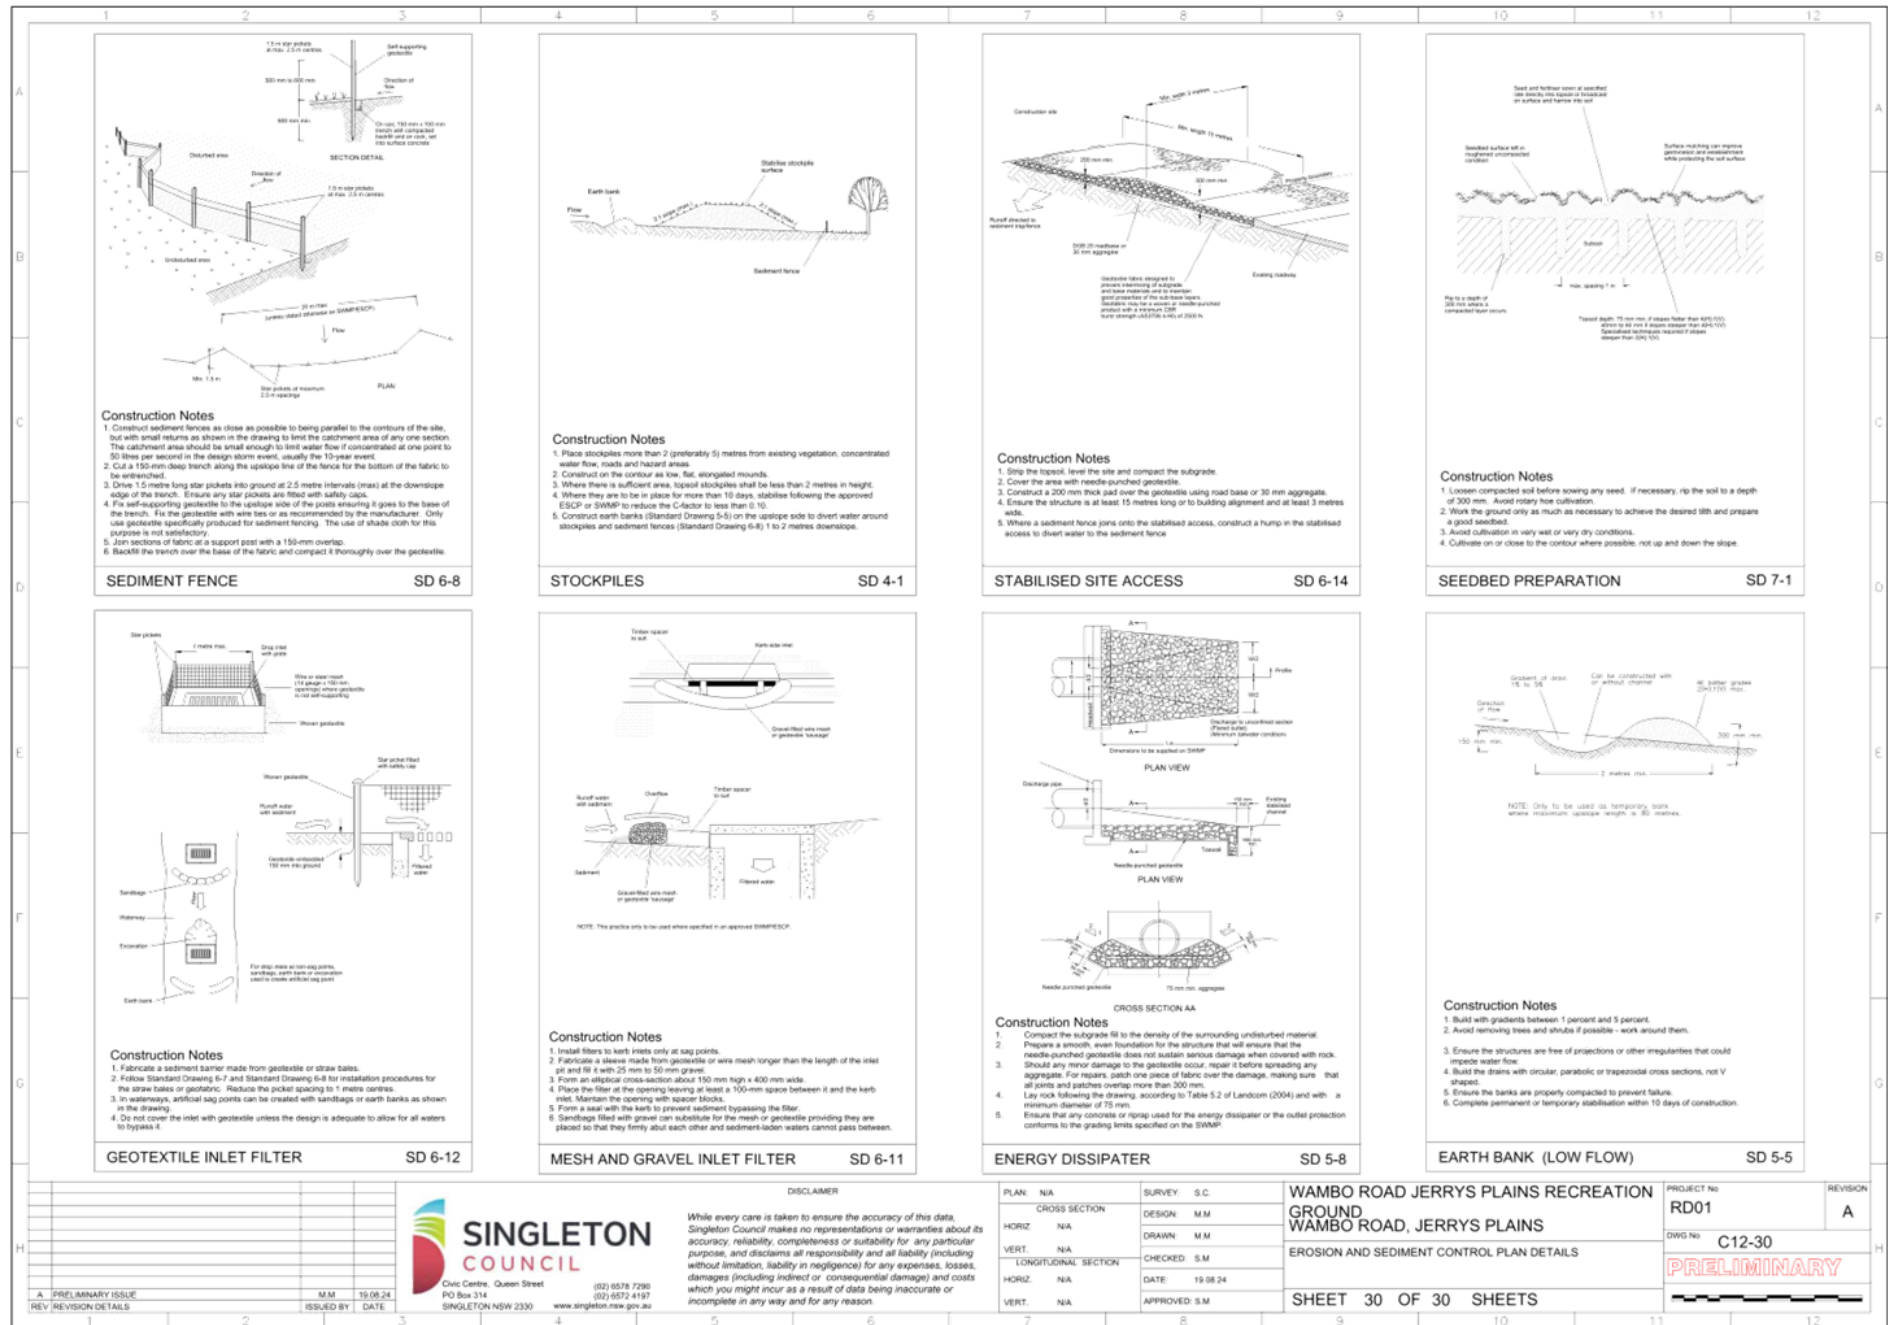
1 2 3 4 5 6 7 8 9 10 11 12

A B C D E F G H

Construction Notes
1. Construct sediment fences as close as possible to being parallel to the contours of the site, but with small returns as shown in the drawing to limit the catchment area of any one section. The catchment area should be small enough to limit water flow if concentrated at one point to 50 litres per second in the design storm event, usually the 10-year event.
2. Cut a 150-mm deep trench along the upslope line of the fence for the bottom of the fabric to be entrenched.
3. Drive 1.5 metre long star pickets into ground at 2.5 metre intervals (max) at the downslope edge of the trench. Ensure any star pickets are fitted with safety caps.
4. Fix self-supporting geotextile to the upslope side of the posts ensuring it goes to the base of the trench. Fix the geotextile with wire ties or as recommended by the manufacturer. Only use geotextile specifically produced for sediment fencing. The use of shade cloth for this purpose is not satisfactory.
5. Join sections of fabric at a support post with a 150-mm overlap.
6. Backfill the trench over the base of the fabric and compact it thoroughly over the geotextile.

SEDIMENT FENCE SD 6-8

Construction Notes
1. Place stockpiles more than 2 (preferably 5) metres from existing vegetation, concentrated water flow, roads and hazard areas.
2. Construct on the contour as low, flat, elongated mounds.
3. Where there is sufficient area, topsoil stockpiles shall be less than 2 metres in height.
4. Where they are to be in place for more than 10 days, stabilise following the approved ESCP or SWMP to reduce the C-factor to less than 0.10.
5. Construct earth banks (Standard Drawing 5-5) on the upslope side to divert water around stockpiles and sediment fences (Standard Drawing 6-8) 1 to 2 metres downslope.

STOCKPILES SD 4-1

Construction Notes
1. Strip the topsoil, level the site and compact the subgrade.
2. Cover the area with needle-punched geotextile.
3. Construct a 200 mm thick pad over the geotextile using road base or 30 mm aggregate.
4. Ensure the structure is at least 15 metres long or to building alignment and at least 3 metres wide.
5. Where a sediment fence joins onto the stabilised access, construct a hump in the stabilised access to divert water to the sediment fence

STABILISED SITE ACCESS SD 6-14

Construction Notes
1. Loosen compacted soil before sowing any seed. If necessary, rip the soil to a depth of 300 mm. Avoid rotary hoe cultivation.
2. Work the ground only as much as necessary to achieve the desired tilth and prepare a good seedbed.
3. Avoid cultivation in very wet or very dry conditions.
4. Cultivate on or close to the contour where possible, not up and down the slope.

SEEDBED PREPARATION SD 7-1

Construction Notes
1. Fabricate a sediment barrier made from geotextile or straw bales.
2. Follow Standard Drawing 6-7 and Standard Drawing 6-8 for installation procedures for the straw bales or geofabric. Reduce the picket spacing to 1 metre centres.
3. In waterways, artificial sag points can be created with sandbags or earth banks as shown in the drawing.
4. Do not cover the inlet with geotextile unless the design is adequate to allow for all waters to bypass it.

GEOTEXTILE INLET FILTER SD 6-12

Construction Notes
1. Install filters to kerb inlets only at sag points.
2. Fabricate a sleeve made from geotextile or wire mesh longer than the length of the inlet pit and fill it with 25 mm to 50 mm gravel.
3. Form an elliptical cross-section about 150 mm high x 400 mm wide.
4. Place the filter at the opening leaving at least a 100-mm space between it and the kerb inlet. Maintain the opening with spacer blocks.
5. Form a seal with the kerb to prevent sediment bypassing the filter.
6. Sandbags filled with gravel can substitute for the mesh or geotextile providing they are placed so that they firmly abut each other and sediment-laden waters cannot pass between.

MESH AND GRAVEL INLET FILTER SD 6-11

PLAN VIEW
PLAN VIEW
CROSS SECTION AA

Construction Notes
1. Compact the subgrade fill to the density of the surrounding undisturbed material.
2. Prepare a smooth, even foundation for the structure that will ensure that the needle-punched geotextile does not sustain serious damage when covered with rock.
3. Should any minor damage to the geotextile occur, repair it before spreading any aggregate. For repairs, patch one piece of fabric over the damage, making sure that all joints and patches overlap more than 300 mm.
4. Lay rock following the drawing, according to Table 5.2 of Landcom (2004) and with a minimum diameter of 75 mm.
5. Ensure that any concrete or riprap used for the energy dissipater or the outlet protection conforms to the grading limits specified on the SWMP.

ENERGY DISSIPATER SD 5-8

NOTE: Only to be used as temporary bank where maximum upslope length is 80 metres.

Construction Notes
1. Build with gradients between 1 percent and 5 percent.
2. Avoid removing trees and shrubs if possible - work around them.
3. Ensure the structures are free of projections or other irregularities that could impede water flow.
4. Build the drains with circular, parabolic or trapezoidal cross sections, not V shaped.
5. Ensure the banks are properly compacted to prevent failure.
6. Complete permanent or temporary stabilisation within 10 days of construction.

EARTH BANK (LOW FLOW) SD 5-5

| A | PRELIMINARY ISSUE | M.M | 19.08.24 |
|---|---|---|---|
| REV | REVISION DETAILS | ISSUED BY | DATE |

SINGLETON COUNCIL
Civic Centre, Queen Street
PO Box 314
SINGLETON NSW 2330
(02) 6578 7290
(02) 6572 4197
www.singleton.nsw.gov.au

DISCLAIMER
While every care is taken to ensure the accuracy of this data, Singleton Council makes no representations or warranties about its accuracy, reliability, completeness or suitability for any particular purpose, and disclaims all responsibility and all liability (including without limitation, liability in negligence) for any expenses, losses, damages (including indirect or consequential damage) and costs which you might incur as a result of data being inaccurate or incomplete in any way and for any reason.

PLAN: N/A
CROSS SECTION
HORIZ: N/A
VERT: N/A
LONGITUDINAL SECTION
HORIZ: N/A
VERT: N/A

SURVEY: S.C.
DESIGN: M.M
DRAWN: M.M
CHECKED: S.M
DATE: 19.08.24
APPROVED: S.M

WAMBO ROAD JERRYS PLAINS RECREATION GROUND
WAMBO ROAD, JERRYS PLAINS
EROSION AND SEDIMENT CONTROL PLAN DETAILS
SHEET 30 OF 30 SHEETS

PROJECT No RD01
REVISION A
DWG No C12-30
PRELIMINARY